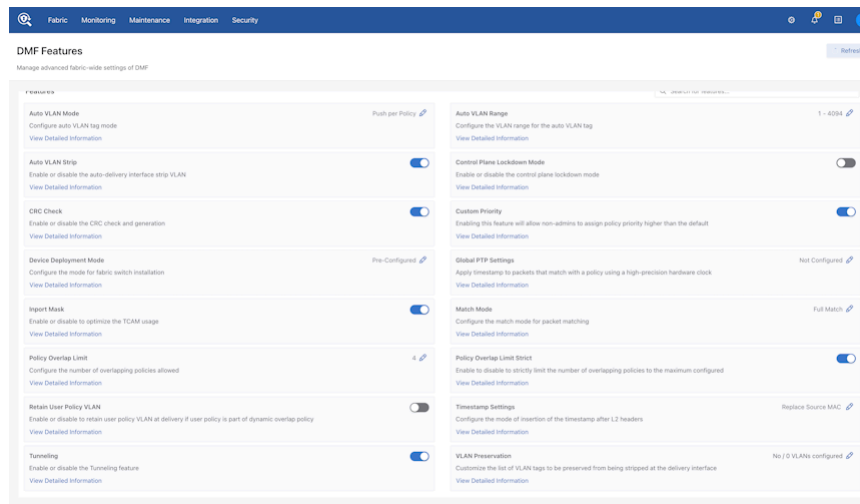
Fabric Monitoring Maintenance Integration Security

DMF Features

Refre

Manage advanced fabric-wide settings of DMF

Features

Search for features...

Auto VLAN Mode
Push per Policy
Configure auto VLAN tag mode
View Detailed Information

Auto VLAN Range
1 - 4094
Configure the VLAN range for the auto VLAN tag
View Detailed Information

Auto VLAN Strip
Enable or disable the auto-delivery interface strip VLAN
View Detailed Information

Control Plane Lockdown Mode
Enable or disable the control plane lockdown mode
View Detailed Information

CRC Check
Enable or disable the CRC check and generation
View Detailed Information

Custom Priority
Enabling this feature will allow non-admins to assign policy priority higher than the default
View Detailed Information

Device Deployment Mode
Pre-Configured
Configure the mode for fabric switch installation
View Detailed Information

Global PTP Settings
Not Configured
Apply timestamp to packets that match with a policy using a high-precision hardware clock
View Detailed Information

Inport Mask
Enable or disable to optimize the TCAM usage
View Detailed Information

Match Mode
Full Match
Configure the match mode for packet matching
View Detailed Information

Policy Overlap Limit
4
Configure the number of overlapping policies allowed
View Detailed Information

Policy Overlap Limit Strict
Enable to disable to strictly limit the number of overlapping policies to the maximum configured
View Detailed Information

Retain User Policy VLAN
Enable or disable to retain user policy VLAN at delivery if user policy is part of dynamic overlap policy
View Detailed Information

Timestamp Settings
Replace Source MAC
Configure the mode of insertion of the timestamp after L2 headers
View Detailed Information

Tunneling
Enable or disable the Tunneling feature
View Detailed Information

VLAN Preservation
No / 0 VLANs configured
Customize the list of VLAN tags to be preserved from being stripped at the delivery interface
View Detailed Information